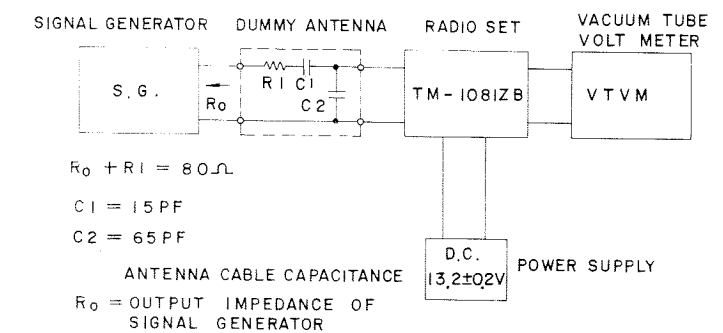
SIGNAL GENERATOR DUMMY ANTENNA RADIO SET VACUUM TUBE VOLT METER

S.G.

Ro

R1 C1

C2

TM-1081ZB

VTVM

$R_0 + R1 = 80\Omega$

$C1 = 15PF$

$C2 = 65PF$

ANTENNA CABLE CAPACITANCE

$R_0$ = OUTPUT IMPEDANCE OF SIGNAL GENERATOR

D.C. 13.2±0.2V

POWER SUPPLY